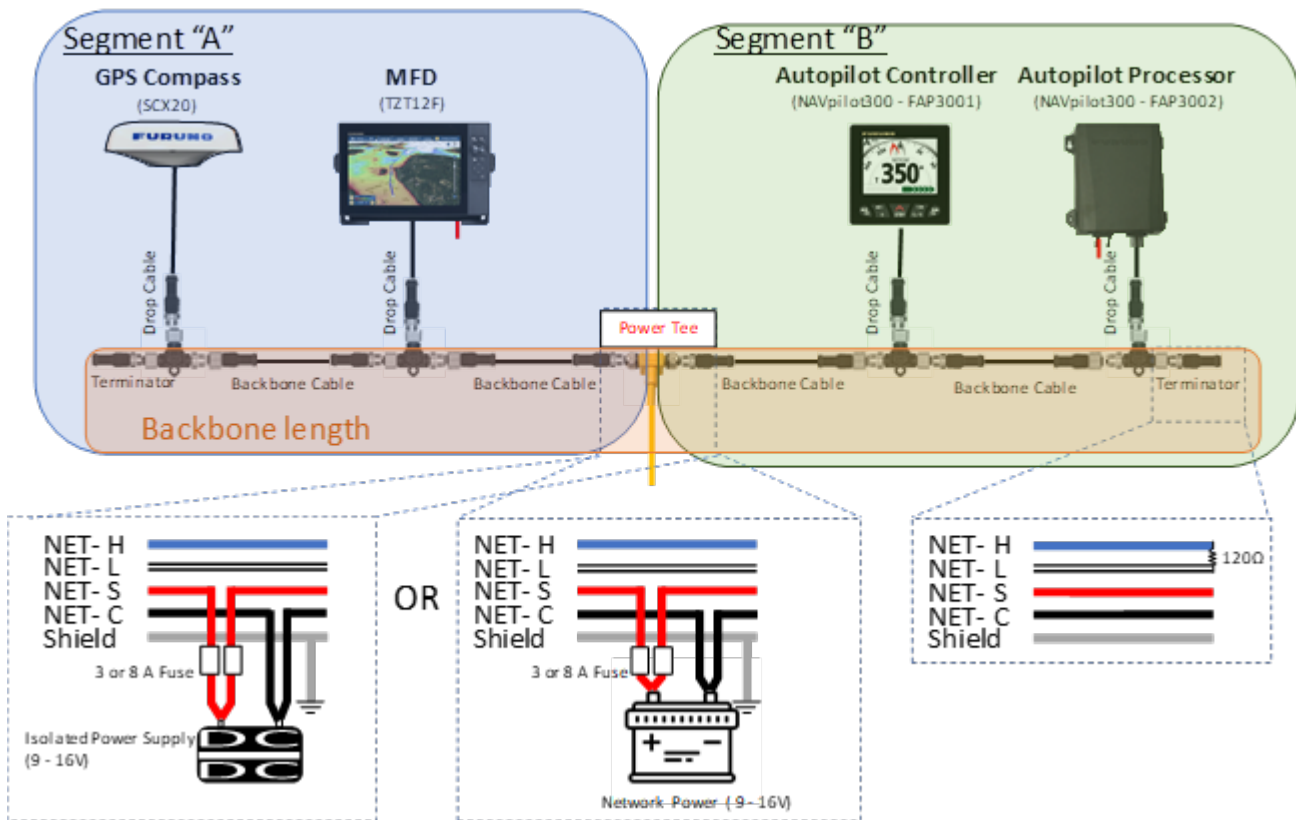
Segment "A"

GPS Compass
(SCX20)

FURUNO

MFD
(TZT12F)

Segment "B"

Autopilot Controller
(NAVpilot300 - FAP3001)

350°

Autopilot Processor
(NAVpilot300 - FAP3002)

Drop Cable

Drop Cable

Drop Cable

Drop Cable

Power Tee

Terminator

Backbone Cable

Backbone Cable

Backbone Cable

Backbone Cable

Terminator

Backbone length

NET- H
NET- L
NET- S
NET- C
Shield

3 or 8 A Fuse

Isolated Power Supply
(9 - 16V)

DC
DC

OR

NET- H
NET- L
NET- S
NET- C
Shield

3 or 8 A Fuse

+ −

Network Power (9 - 16V)

NET- H
NET- L
NET- S
NET- C
Shield

120Ω